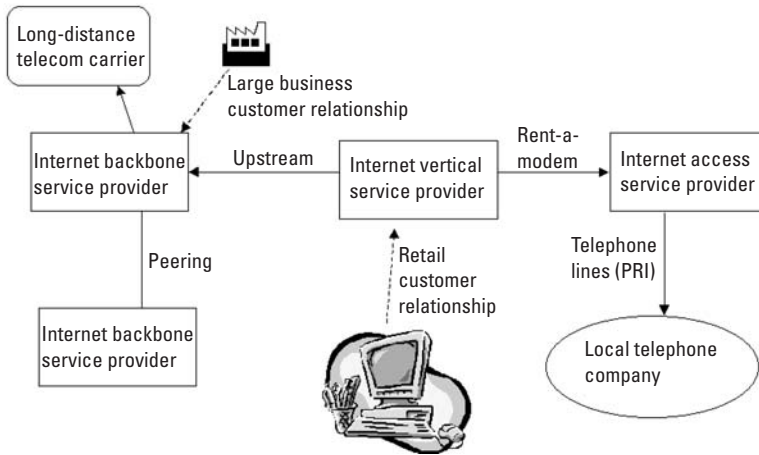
Long-distance telecom carrier

Large business customer relationship

Internet backbone service provider

Upstream

Internet vertical service provider

Rent-a-modem

Internet access service provider

Peering

Retail customer relationship

Telephone lines (PRI)

Internet backbone service provider

Local telephone company